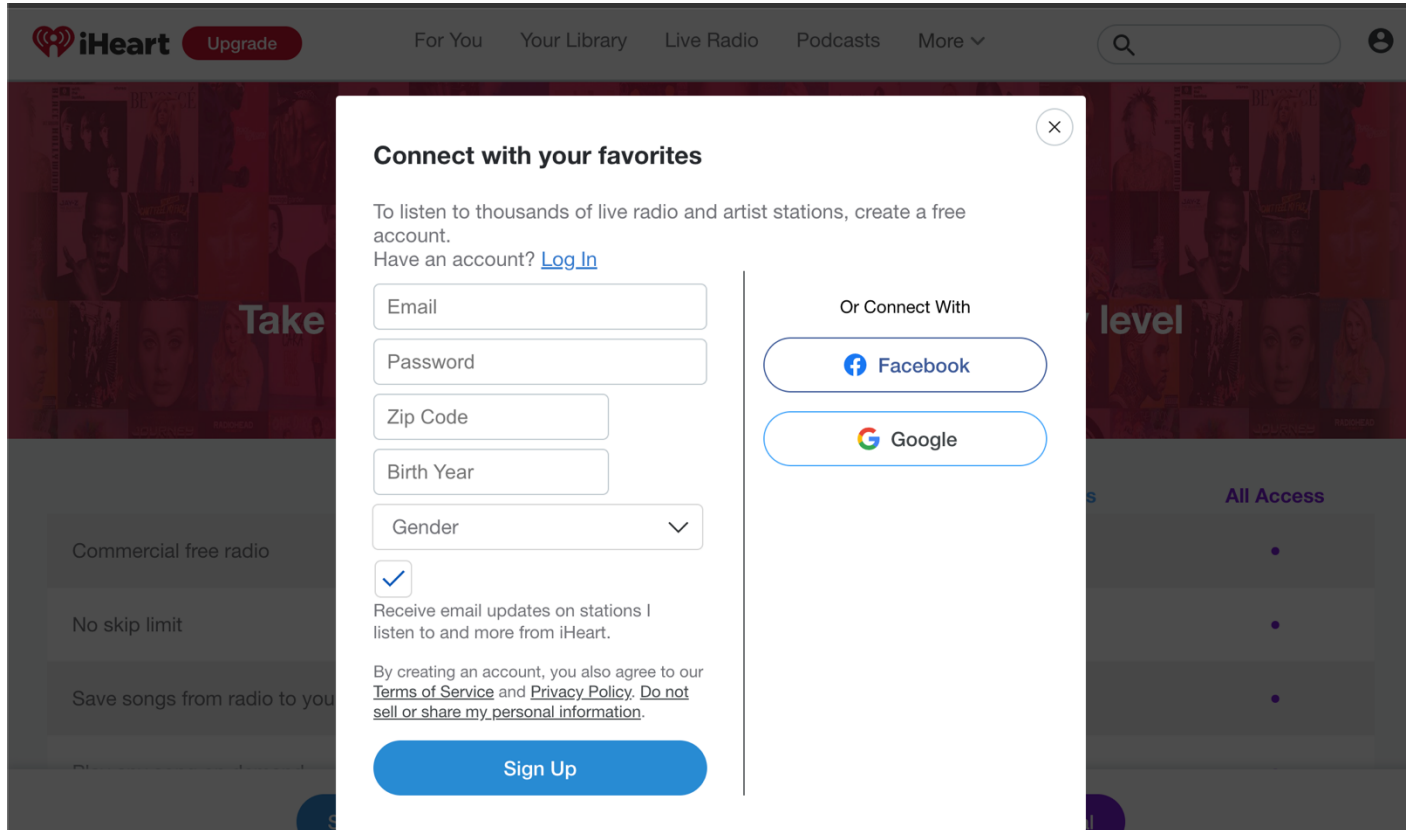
iHeart Upgrade For You Your Library Live Radio Podcasts More

Take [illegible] level

Connect with your favorites

To listen to thousands of live radio and artist stations, create a free account.
Have an account? Log In

Email
Password
Zip Code
Birth Year
Gender

Receive email updates on stations I listen to and more from iHeart.

By creating an account, you also agree to our Terms of Service and Privacy Policy. Do not sell or share my personal information.

Sign Up

Or Connect With

Facebook

Google

All Access

Commercial free radio

No skip limit

Save songs from radio to you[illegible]